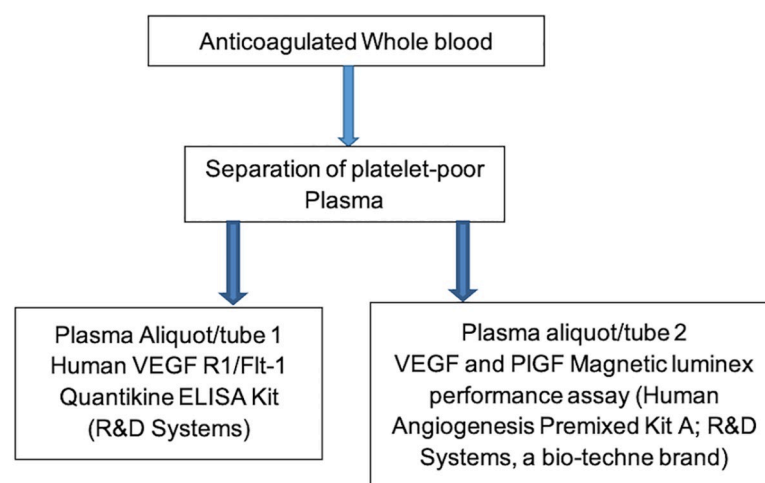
Anticoagulated Whole blood

Separation of platelet-poor Plasma

Plasma Aliquot/tube 1
Human VEGF R1/Flt-1
Quantikine ELISA Kit
(R&D Systems)

Plasma aliquot/tube 2
VEGF and PIGF Magnetic luminex performance assay (Human Angiogenesis Premixed Kit A; R&D Systems, a bio-techne brand)